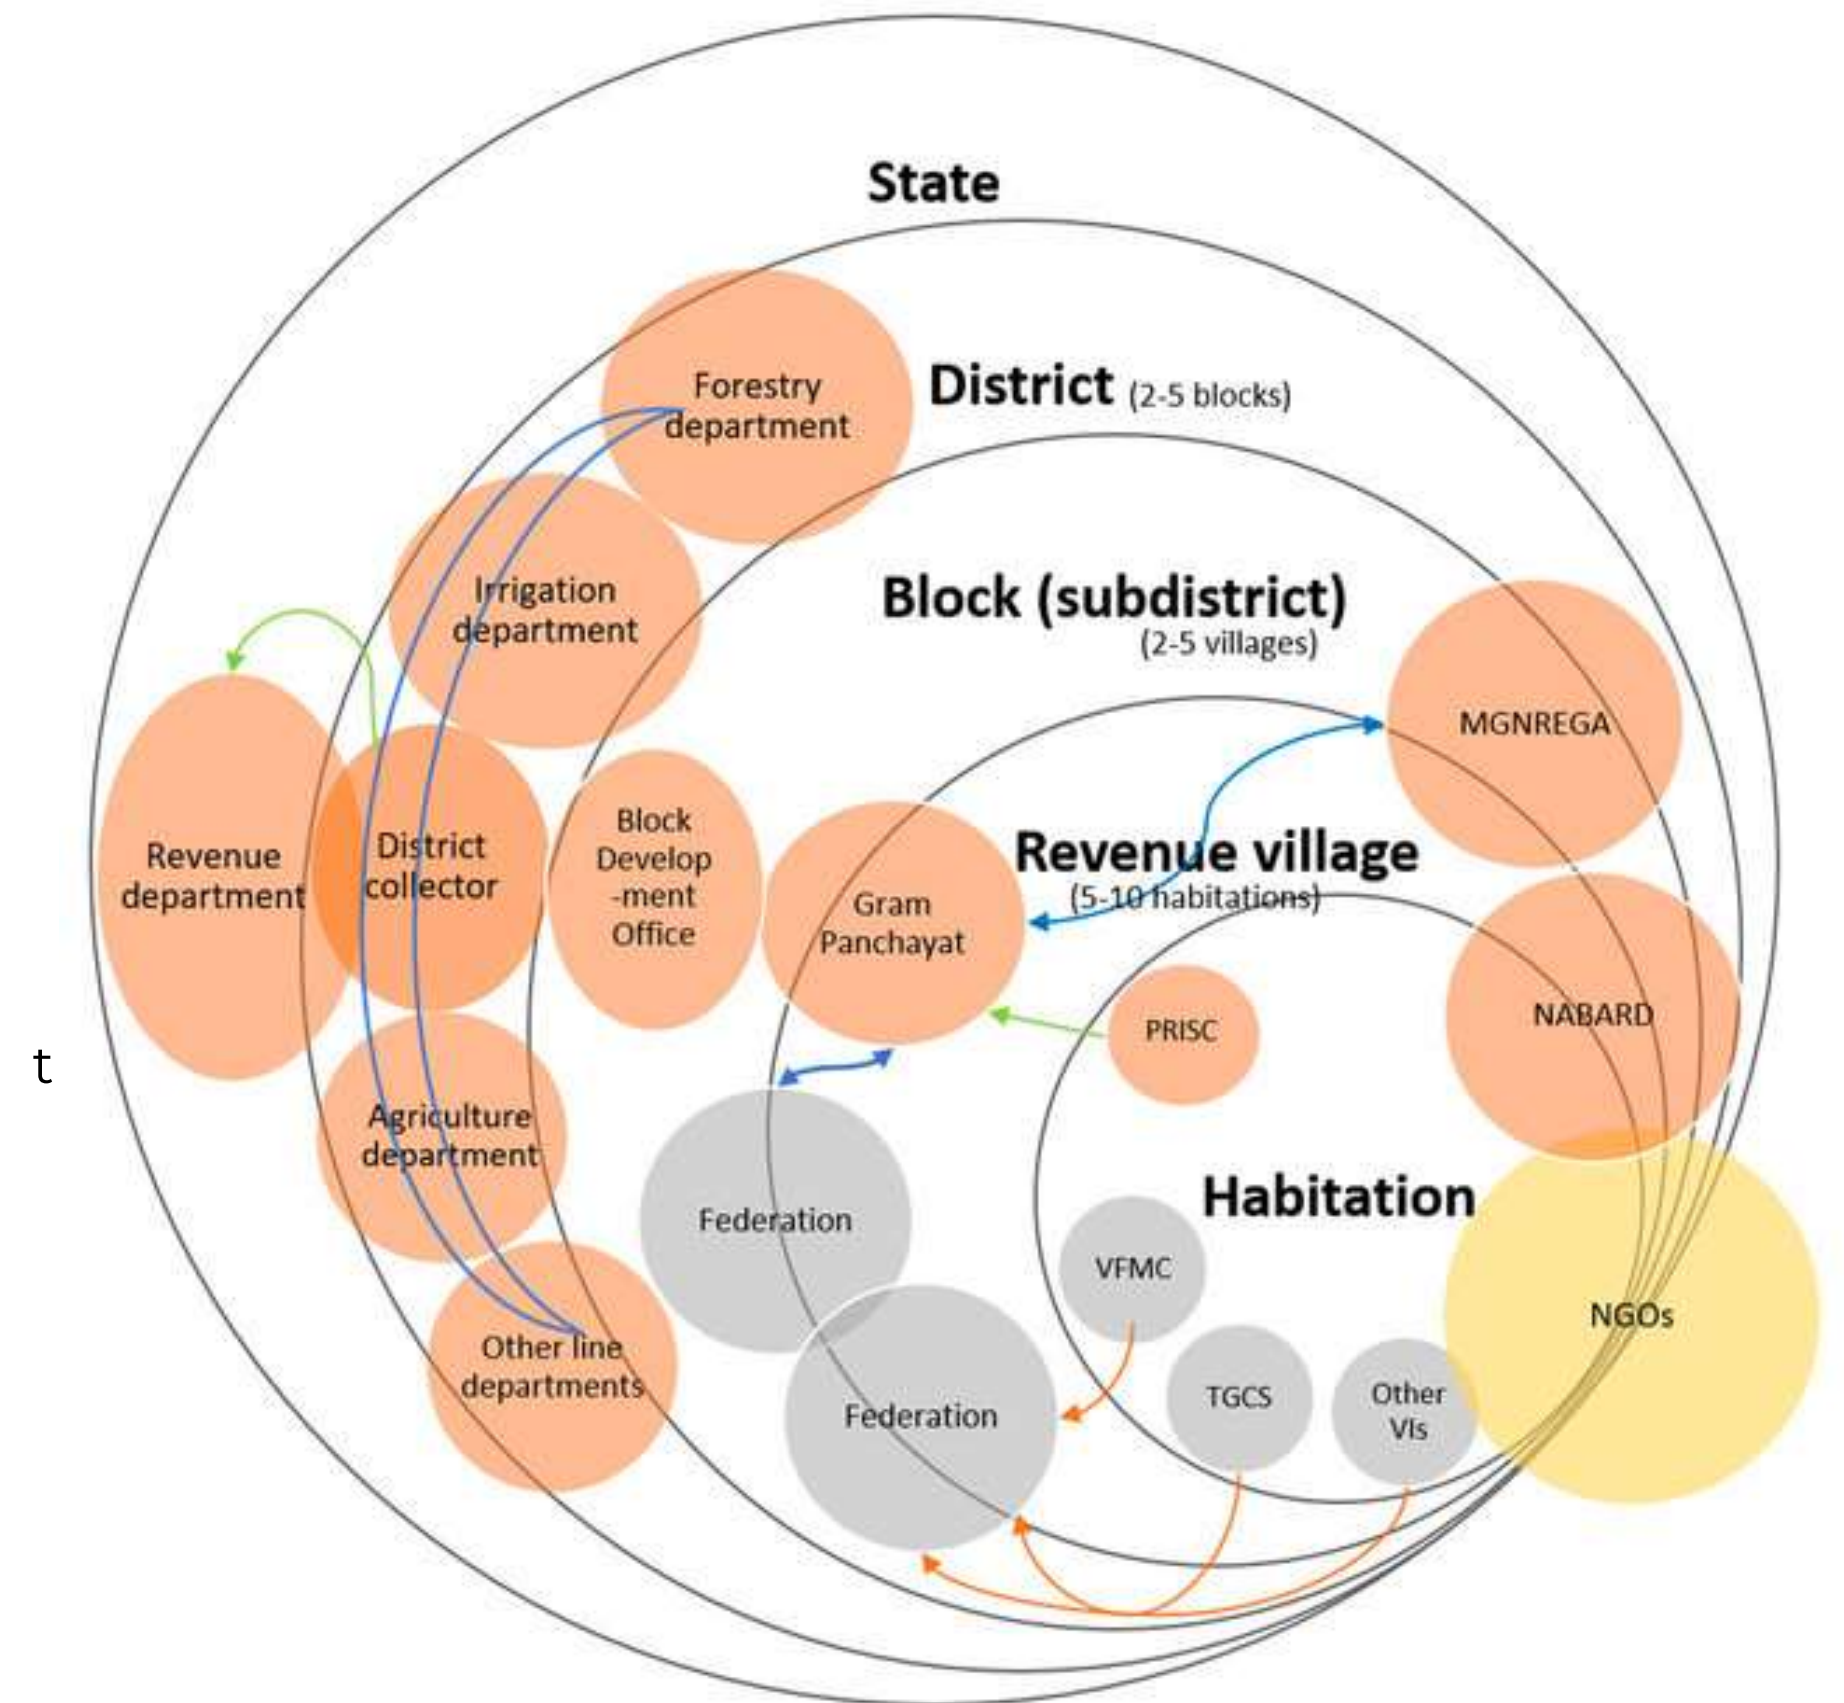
State

District (2-5 blocks)

Forestry department

Irrigation department

Block (subdistrict) (2-5 villages)

MGNREGA

Revenue department

District collector

Block Develop -ment Office

Gram Panchayat

Revenue village (5-10 habitations)

NABARD

PRISC

t

Agriculture department

Federation

Habitation

VFMC

NGOs

Other line departments

Federation

TGCS

Other VIs